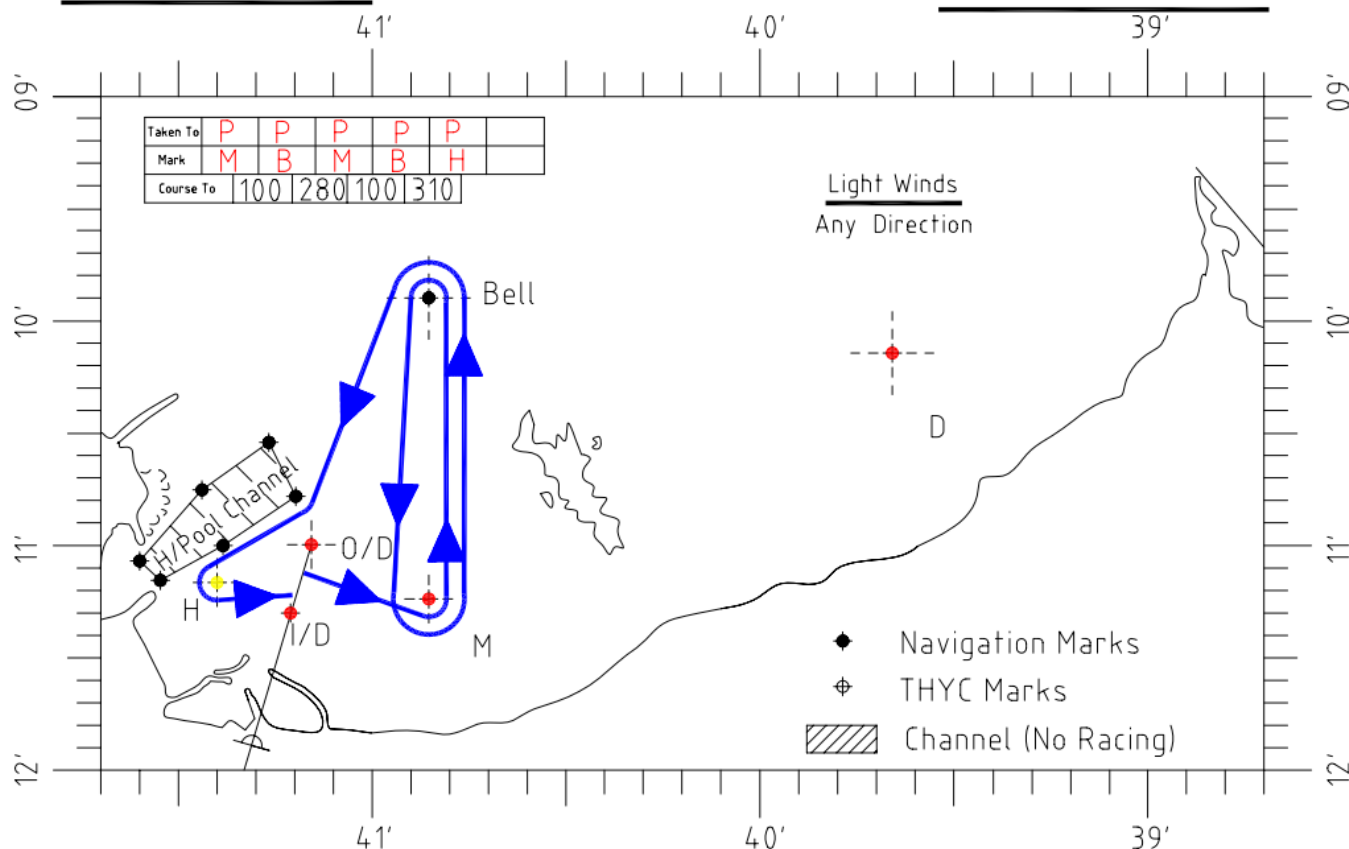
41'
40'
39'
09'
09'

| Taken To | P | P | P | P | P | |
|---|---|---|---|---|---|---|
| Mark | M | B | M | B | H | |
| Course To | 100 | 280 | 100 | 310 | | |

Light Winds
Any Direction

Bell
10'
10'
D
H/Pool Channel
O/D
11'
11'
H
I/D
M
Navigation Marks
THYC Marks
Channel (No Racing)
12'
12'
41'
40'
39'